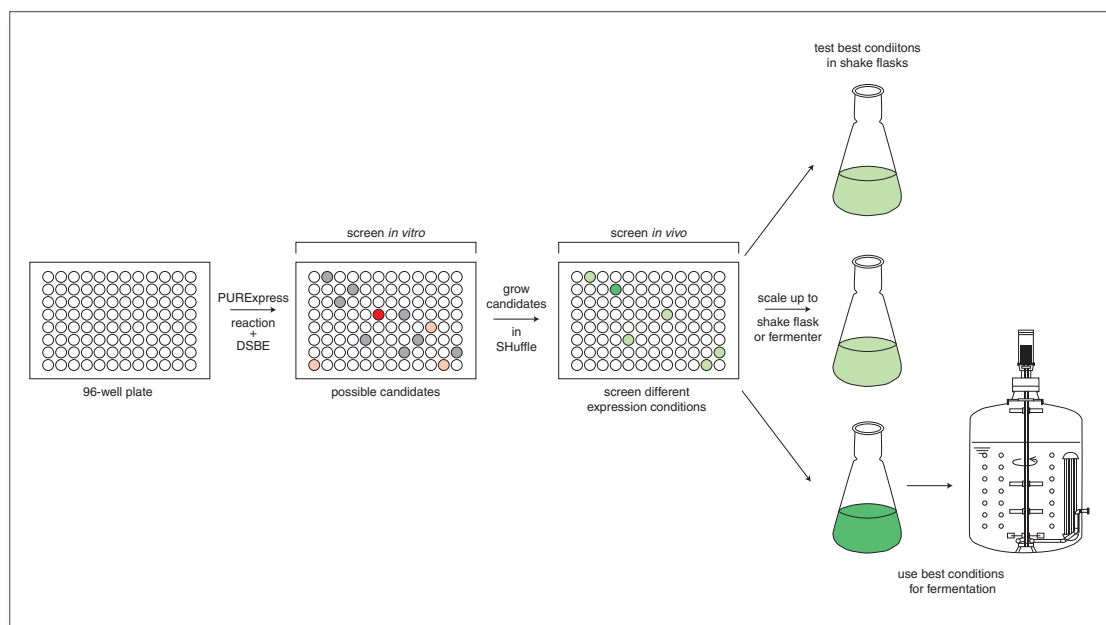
96-well plate

PURExpress reaction + DSBE

screen *in vitro*

possible candidates

grow candidates in SHuffle

screen *in vivo*

screen different expression conditions

test best condiitons in shake flasks

scale up to shake flask or fermenter

use best conditions for fermentation